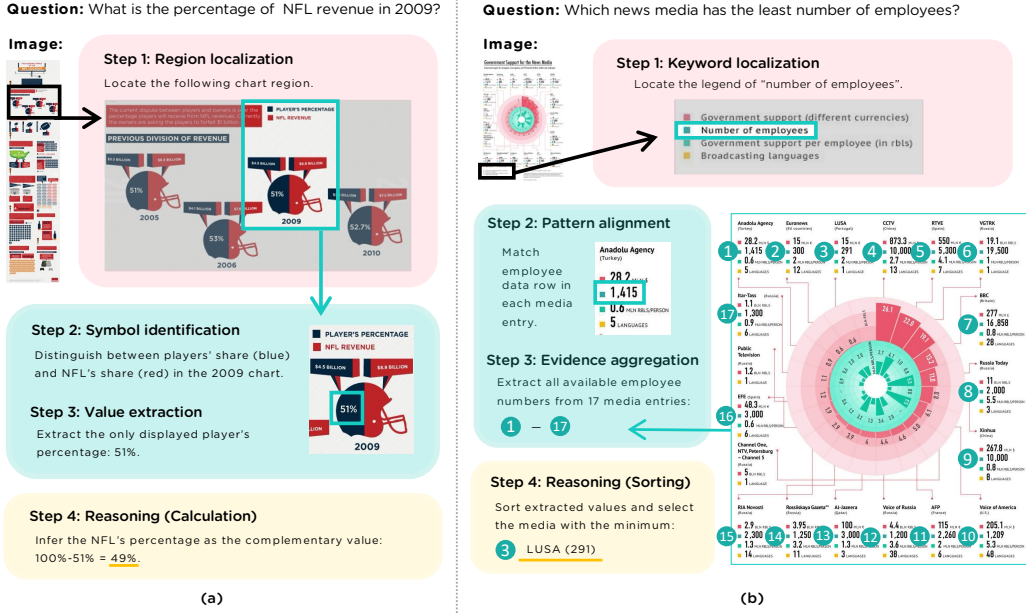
**Question:** What is the percentage of NFL revenue in 2009?

**Image:**

**Step 1: Region localization**

Locate the following chart region.

PLAYER'S PERCENTAGE
NFL REVENUE

PREVIOUS DIVISION OF REVENUE

51%
2005

$4.5 BILLION
$8.8 BILLION
51%
2009

53%
2006

52.7%
2010

**Step 2: Symbol identification**

Distinguish between players' share (blue) and NFL's share (red) in the 2009 chart.

**Step 3: Value extraction**

Extract the only displayed player's percentage: 51%.

PLAYER'S PERCENTAGE
NFL REVENUE
$4.5 BILLION
$8.8 BILLION
51%
2009

**Step 4: Reasoning (Calculation)**

Infer the NFL's percentage as the complementary value: 100%-51% = 49%.

(a)

**Question:** Which news media has the least number of employees?

**Image:**

Government Support for the News Media

**Step 1: Keyword localization**

Locate the legend of "number of employees".

Government support (different currencies)
Number of employees
Government support per employee (in rbls)
Broadcasting languages

**Step 2: Pattern alignment**

Match employee data row in each media entry.

Anadolu Agency
(Turkey)
28.2
1,415
0.6 MLN RBLS/PERSON
5 LANGUAGES

**Step 3: Evidence aggregation**

Extract all available employee numbers from 17 media entries:

1 – 17

**Step 4: Reasoning (Sorting)**

Sort extracted values and select the media with the minimum:

3 LUSA (291)

Anadolu Agency (Turkey) 1 28.2 1,415 0.6 5 LANGUAGES
Euronews 2 15 300 1.8 12 LANGUAGES
LUSA (Portugal) 3 15 291 1.7 1 LANGUAGES
CCTV (China) 4 873.3 10,000 2.7 13 LANGUAGES
RTVE (Spain) 5 550 5,300 4.1 1 LANGUAGES
VGTRK (Russia) 6 19.1 19,500 1 1 LANGUAGES
BBC (Britain) 7 277 16,858 0.8 28 LANGUAGES
Russia Today (Russia) 8 11 2,000 5.5 3 LANGUAGES
Xinhua (China) 9 267.8 10,000 0.8 8 LANGUAGES
Voice of America (U.S.) 10 205.1 1,209 5.3 48 LANGUAGES
AFP (France) 11 115 2,260 1.6 6 LANGUAGES
Voice of Russia (Russia) 12 4.4 1,200 3.6 38 LANGUAGES
Al-Jazeera (Qatar) 13 100 3,000 1.3 1 LANGUAGES
Rossiiskaya Gazeta (Russia) 14 3.95 1,250 3.2 11 LANGUAGES
RIA Novosti (Russia) 15 2.9 2,300 1.3 14 LANGUAGES
Channel One, NTV, Petersburg – Channel 5 (Russia) 16 5
EFE (Spain) 48.3 3,000 0.6 6 LANGUAGES
Public Television 1.2 1 LANGUAGES
Itar-Tass (Russia) 17 1.1 1,300 0.9 6 LANGUAGES

(b)